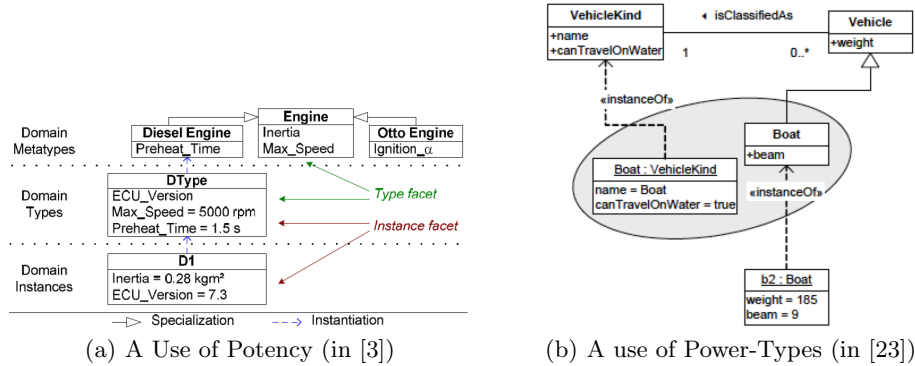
Domain Metatypes

Diesel Engine
Preheat_Time

Engine
Inertia
Max_Speed

Otto Engine
Ignition_$\alpha$

Domain Types

DType
ECU_Version
Max_Speed = 5000 rpm
Preheat_Time = 1.5 s

Type facet

Instance facet

Domain Instances

D1
Inertia = 0.28 kgm²
ECU_Version = 7.3

Specialization
Instantiation

(a) A Use of Potency (in [3])

VehicleKind
+name
+canTravelOnWater

isClassifiedAs

1

0..*

Vehicle
+weight

«instanceOf»

Boat
+beam

Boat : VehicleKind
name = Boat
canTravelOnWater = true

«instanceOf»

b2 : Boat
weight = 185
beam = 9

(b) A use of Power-Types (in [23])